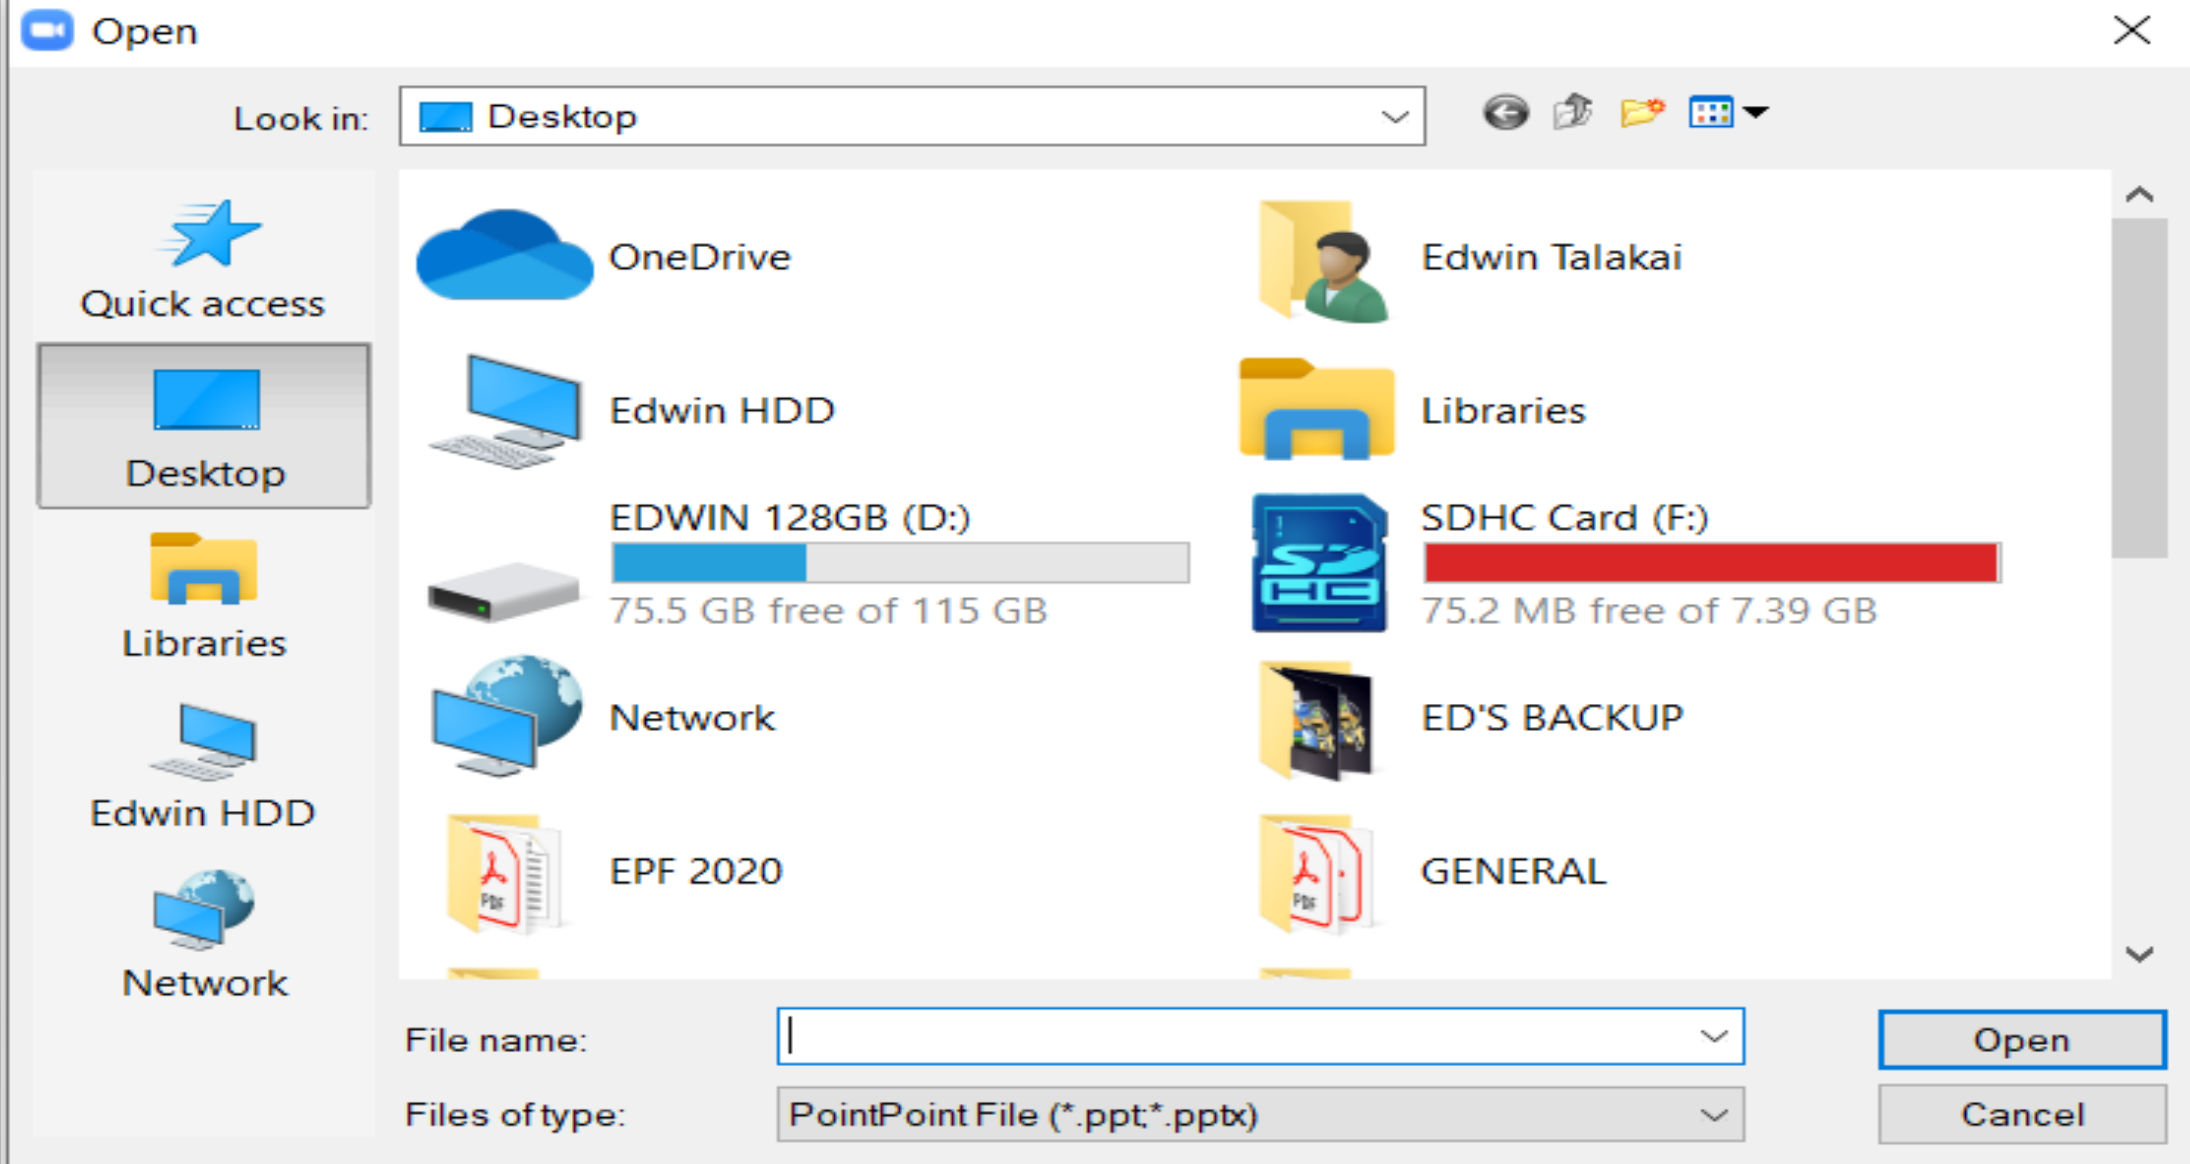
Open

Look in: Desktop

Quick access
Desktop
Libraries
Edwin HDD
Network

OneDrive
Edwin Talakai
Edwin HDD
Libraries
EDWIN 128GB (D:)
75.5 GB free of 115 GB
SDHC Card (F:)
75.2 MB free of 7.39 GB
Network
ED'S BACKUP
EPF 2020
GENERAL

File name:
Files of type: PointPoint File (*.ppt;*.pptx)

Open
Cancel